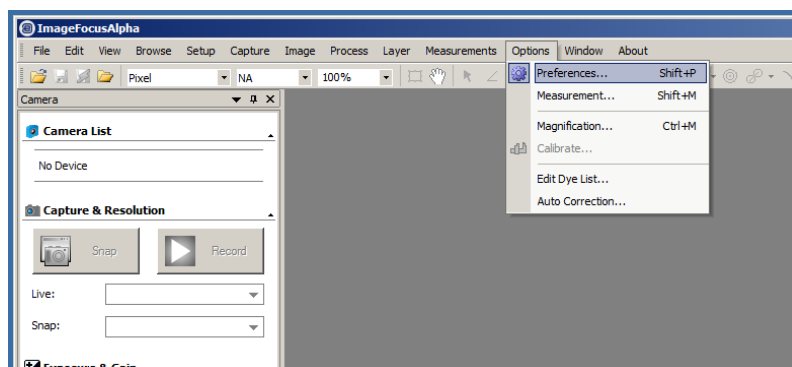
ImageFocusAlpha

File Edit View Browse Setup Capture Image Process Layer Measurements Options Window About

Pixel NA 100%

Camera

Camera List

No Device

Capture & Resolution

Snap Record

Live:

Snap:

Preferences... Shift+P
Measurement... Shift+M
Magnification... Ctrl+M
Calibrate...
Edit Dye List...
Auto Correction...